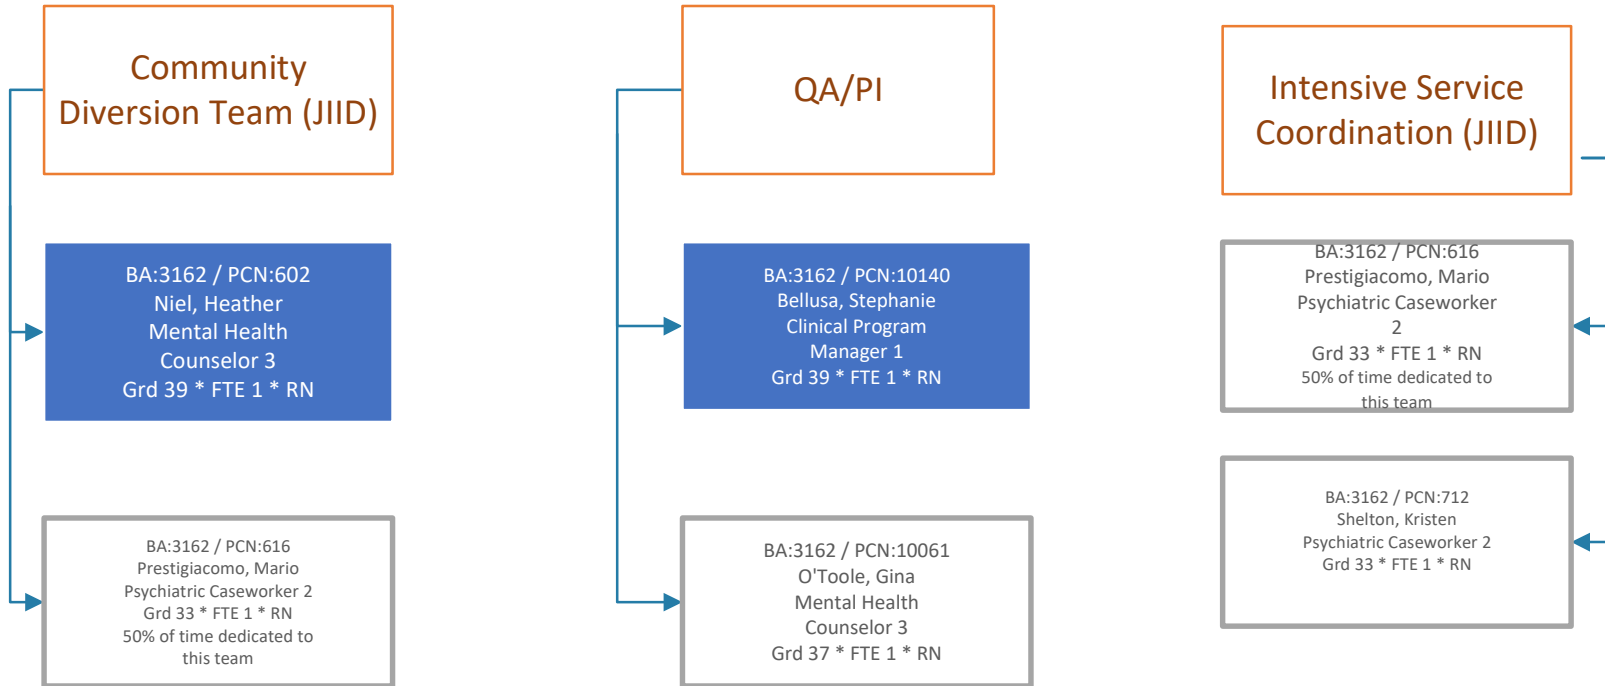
Community Diversion Team (JIID)

BA:3162 / PCN:602
Niel, Heather
Mental Health Counselor 3
Grd 39 * FTE 1 * RN

BA:3162 / PCN:616
Prestigiacomo, Mario
Psychiatric Caseworker 2
Grd 33 * FTE 1 * RN
50% of time dedicated to this team

QA/PI

BA:3162 / PCN:10140
Bellusa, Stephanie
Clinical Program Manager 1
Grd 39 * FTE 1 * RN

BA:3162 / PCN:10061
O'Toole, Gina
Mental Health Counselor 3
Grd 37 * FTE 1 * RN

Intensive Service Coordination (JIID)

BA:3162 / PCN:616
Prestigiacomo, Mario
Psychiatric Caseworker 2
Grd 33 * FTE 1 * RN
50% of time dedicated to this team

BA:3162 / PCN:712
Shelton, Kristen
Psychiatric Caseworker 2
Grd 33 * FTE 1 * RN